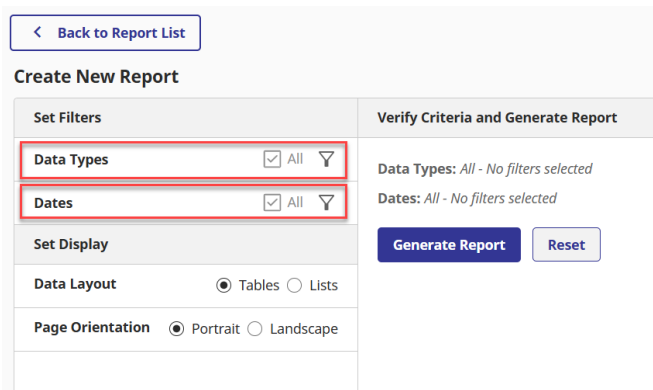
< Back to Report List

Create New Report

Set Filters

Data Types All

Dates All

Set Display

Data Layout Tables Lists

Page Orientation Portrait Landscape

Verify Criteria and Generate Report

Data Types: All - No filters selected

Dates: All - No filters selected

Generate Report

Reset